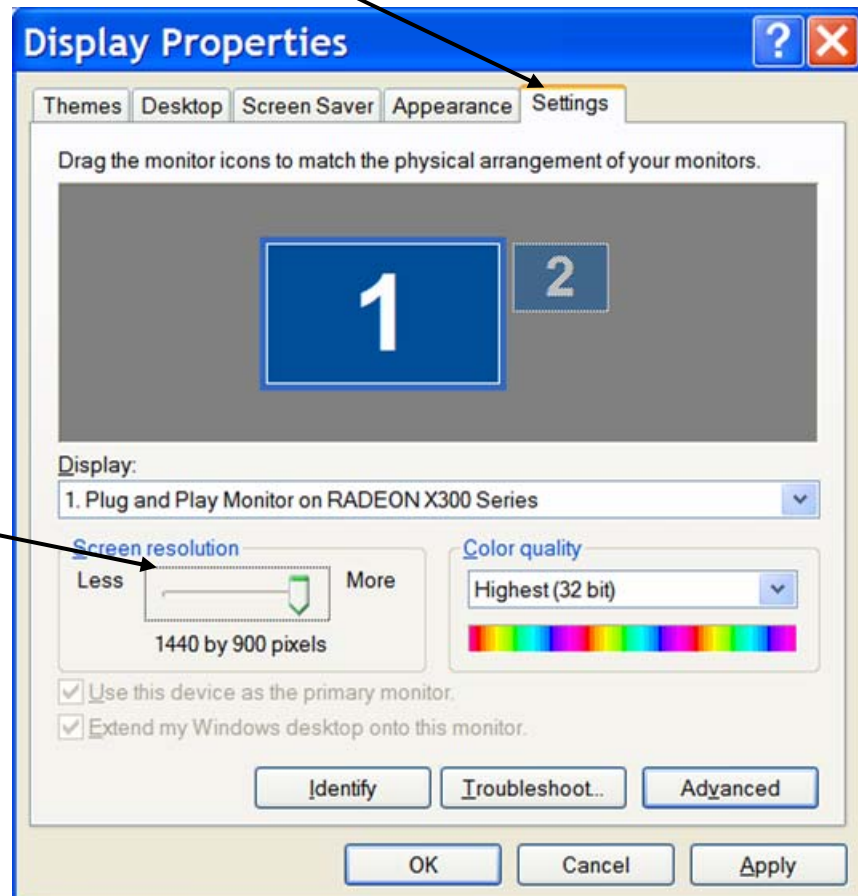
Display Properties

?

Themes Desktop Screen Saver Appearance Settings

Drag the monitor icons to match the physical arrangement of your monitors.

1

2

Display:

1. Plug and Play Monitor on RADEON X300 Series

Screen resolution

Less

More

1440 by 900 pixels

Color quality

Highest (32 bit)

Use this device as the primary monitor.

Extend my Windows desktop onto this monitor.

Identify

Troubleshoot...

Advanced

OK

Cancel

Apply